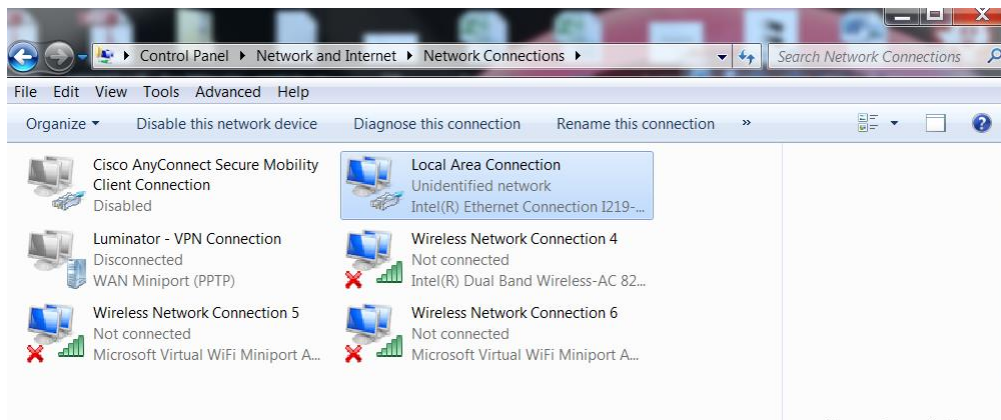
Control Panel ▸ Network and Internet ▸ Network Connections ▸

Search Network Connections

File Edit View Tools Advanced Help

Organize ▾ Disable this network device Diagnose this connection Rename this connection »

Cisco AnyConnect Secure Mobility Client Connection
Disabled

Local Area Connection
Unidentified network
Intel(R) Ethernet Connection I219-...

Luminator - VPN Connection
Disconnected
WAN Miniport (PPTP)

Wireless Network Connection 4
Not connected
Intel(R) Dual Band Wireless-AC 82...

Wireless Network Connection 5
Not connected
Microsoft Virtual WiFi Miniport A...

Wireless Network Connection 6
Not connected
Microsoft Virtual WiFi Miniport A...